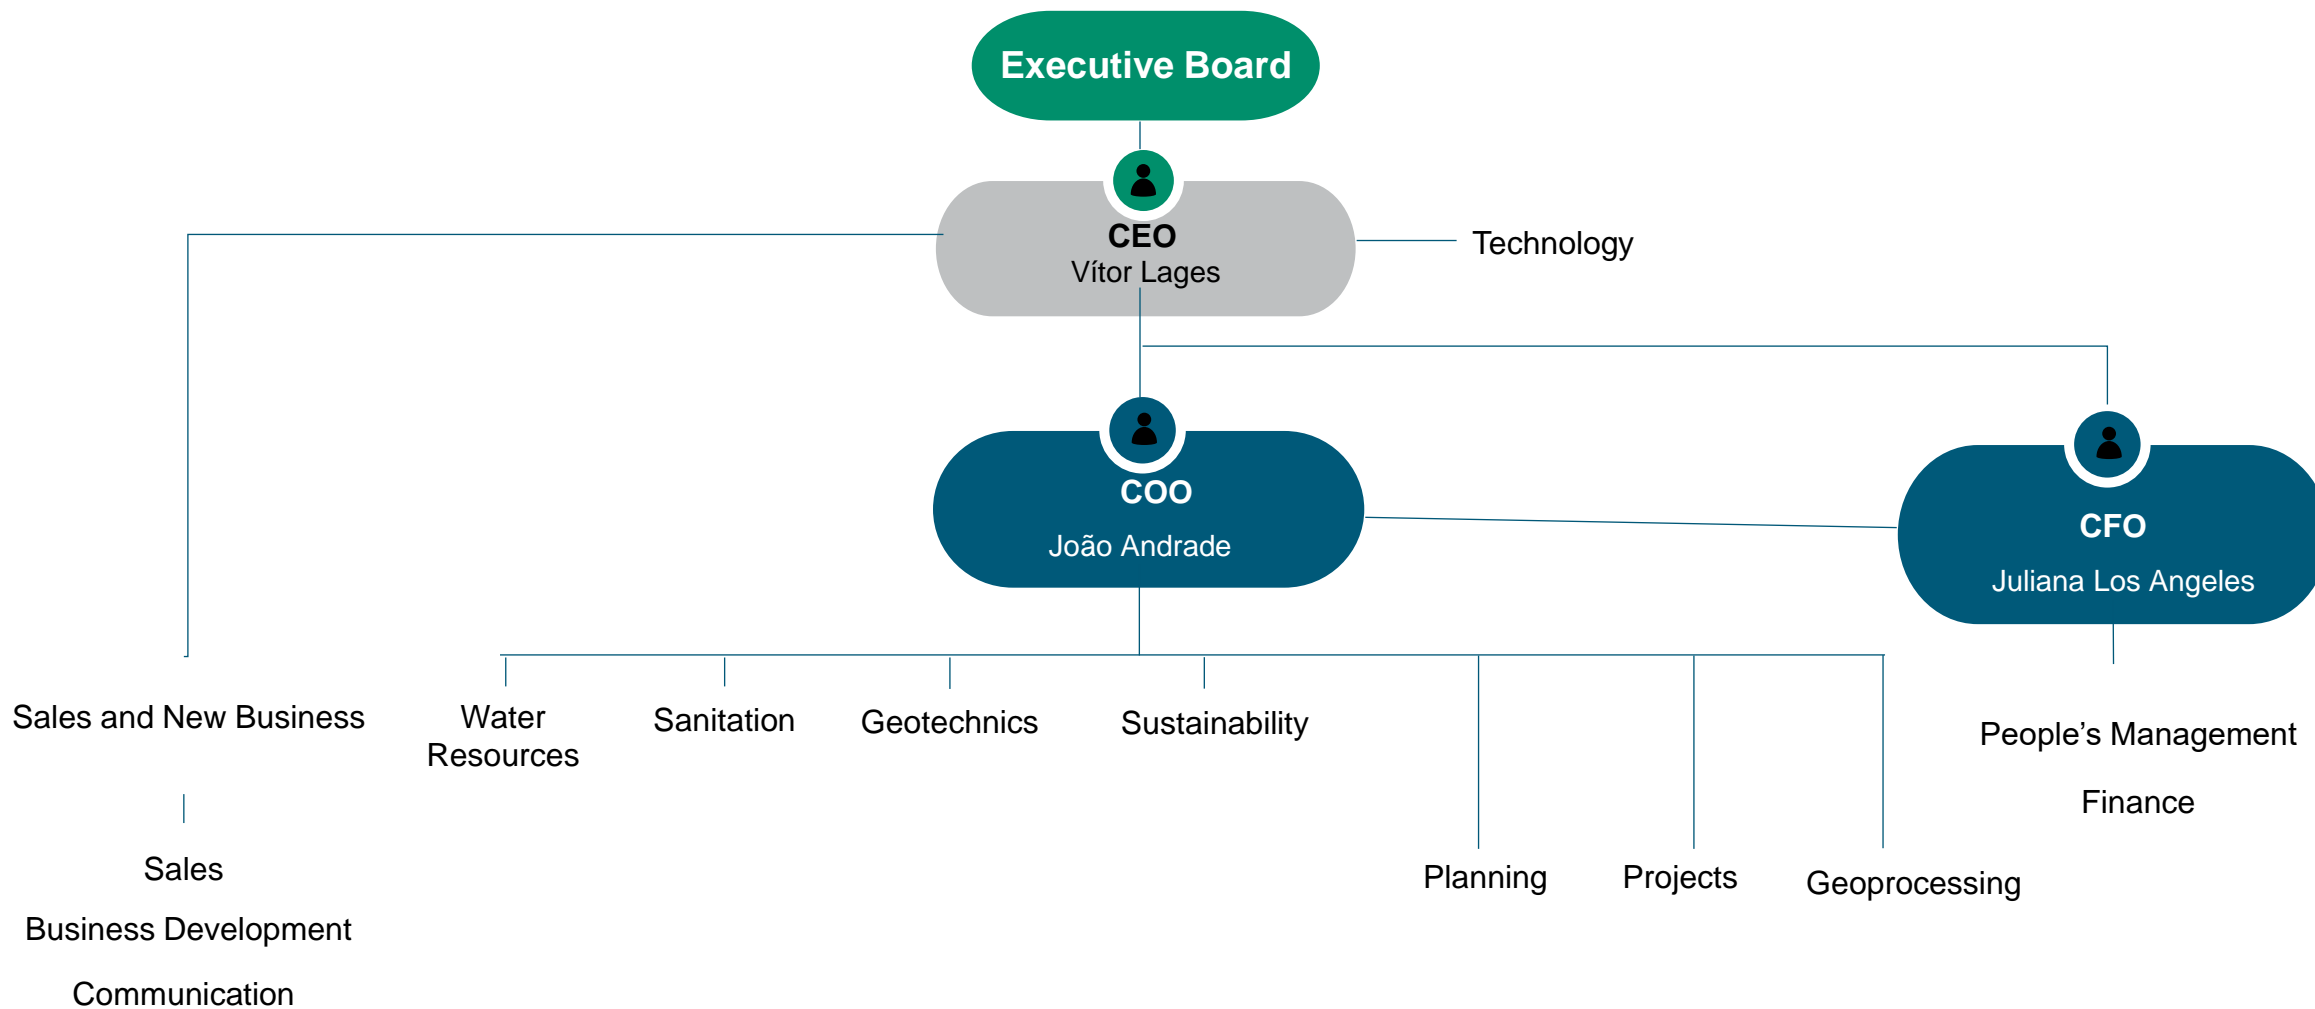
Executive Board

CEO
Vítor Lages

Technology

COO
João Andrade

CFO
Juliana Los Angeles

Sales and New Business

Water Resources

Sanitation

Geotechnics

Sustainability

People’s Management

Finance

Sales

Business Development

Communication

Planning

Projects

Geoprocessing